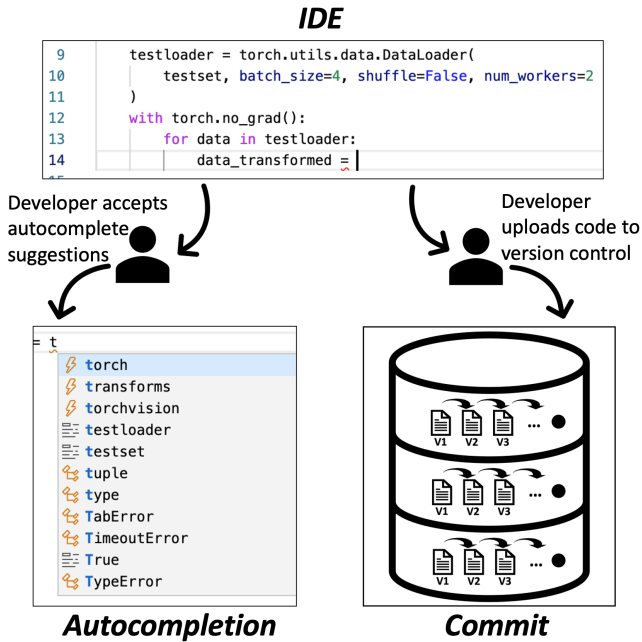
IDE

9 testloader = torch.utils.data.DataLoader(
10 testset, batch_size=4, shuffle=False, num_workers=2
11 )
12 with torch.no_grad():
13 for data in testloader:
14 data_transformed =

Developer accepts autocomplete suggestions

Developer uploads code to version control

= t
torch
transforms
torchvision
testloader
testset
tuple
type
TabError
TimeoutError
True
TypeError

V1 V2 V3 ...
V1 V2 V3 ...
V1 V2 V3 ...

Autocompletion

Commit